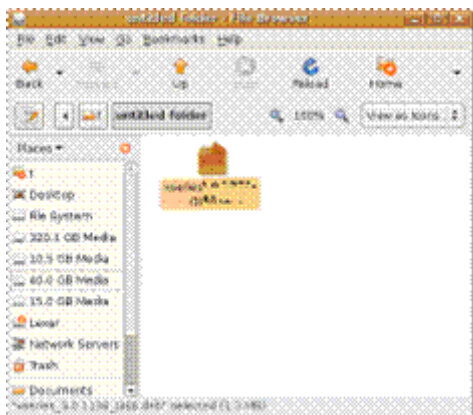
untitled folder - File Browser

File Edit View Go Bookmarks Help

Back Forward Up Stop Reload Home

untitled folder 100% View as Icons

Places

Desktop

File System

320.1 GB Media

10.5 GB Media

40.0 GB Media

15.0 GB Media

Lexar

Network Servers

Trash

Documents

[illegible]

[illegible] selected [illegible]